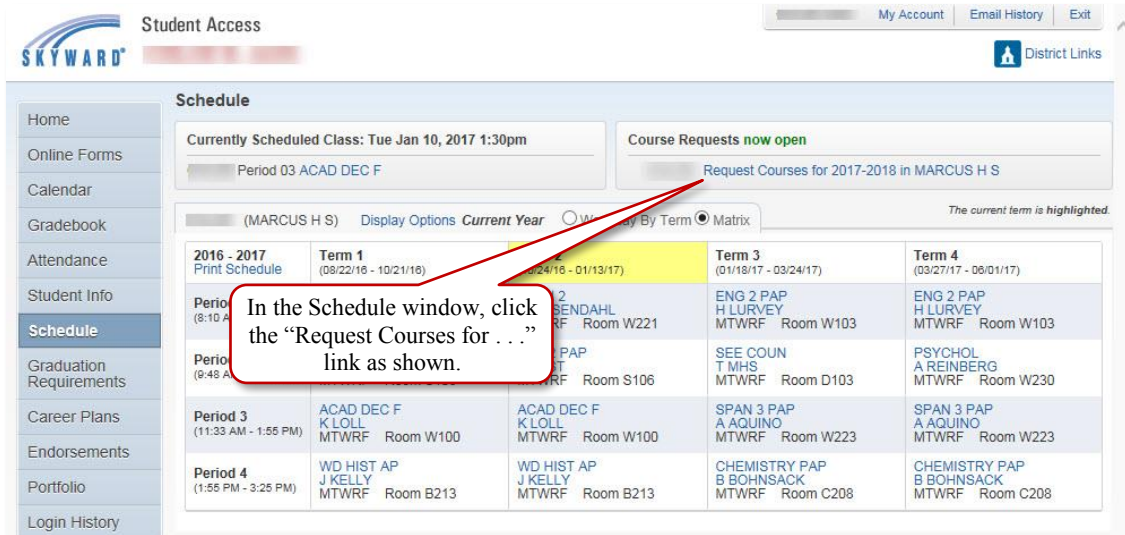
SKYWARD®

Student Access

My Account | Email History | Exit

District Links

Home
Online Forms
Calendar
Gradebook
Attendance
Student Info
Schedule
Graduation Requirements
Career Plans
Endorsements
Portfolio
Login History

Schedule

Currently Scheduled Class: Tue Jan 10, 2017 1:30pm

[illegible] Period 03 ACAD DEC F

Course Requests now open

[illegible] Request Courses for 2017-2018 in MARCUS H S

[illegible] (MARCUS H S) Display Options Current Year ○ W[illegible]y By Term ◉ Matrix

The current term is highlighted.

| 2016 - 2017 Print Schedule | Term 1 (08/22/16 - 10/21/16) | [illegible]2 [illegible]/24/16 - 01/13/17) | Term 3 (01/18/17 - 03/24/17) | Term 4 (03/27/17 - 06/01/17) |
|---|---|---|---|---|
| Perio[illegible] (8:10 A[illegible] | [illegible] | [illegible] 2 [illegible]SENDAHL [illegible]RF Room W221 | ENG 2 PAP H LURVEY MTWRF Room W103 | ENG 2 PAP H LURVEY MTWRF Room W103 |
| Perio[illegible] (9:48 A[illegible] | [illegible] | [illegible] PAP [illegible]T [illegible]RF Room S106 | SEE COUN T MHS MTWRF Room D103 | PSYCHOL A REINBERG MTWRF Room W230 |
| Period 3 (11:33 AM - 1:55 PM) | ACAD DEC F K LOLL MTWRF Room W100 | ACAD DEC F K LOLL MTWRF Room W100 | SPAN 3 PAP A AQUINO MTWRF Room W223 | SPAN 3 PAP A AQUINO MTWRF Room W223 |
| Period 4 (1:55 PM - 3:25 PM) | WD HIST AP J KELLY MTWRF Room B213 | WD HIST AP J KELLY MTWRF Room B213 | CHEMISTRY PAP B BOHNSACK MTWRF Room C208 | CHEMISTRY PAP B BOHNSACK MTWRF Room C208 |

In the Schedule window, click the “Request Courses for . . .” link as shown.